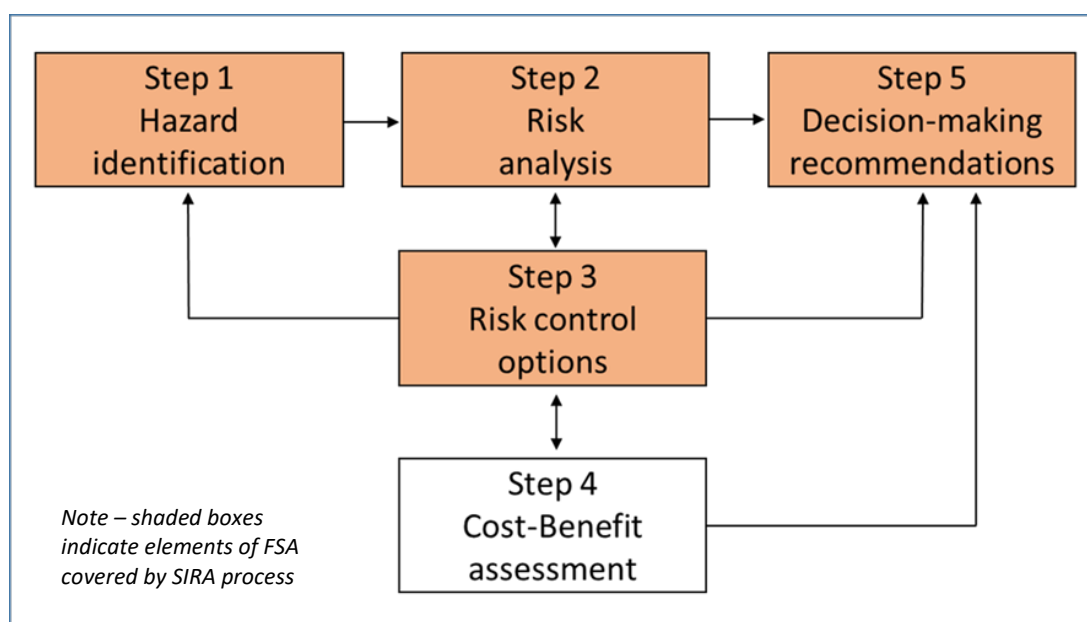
Step 1
Hazard identification

Step 2
Risk analysis

Step 5
Decision-making recommendations

Step 3
Risk control options

Step 4
Cost-Benefit assessment

Note – shaded boxes indicate elements of FSA covered by SIRA process